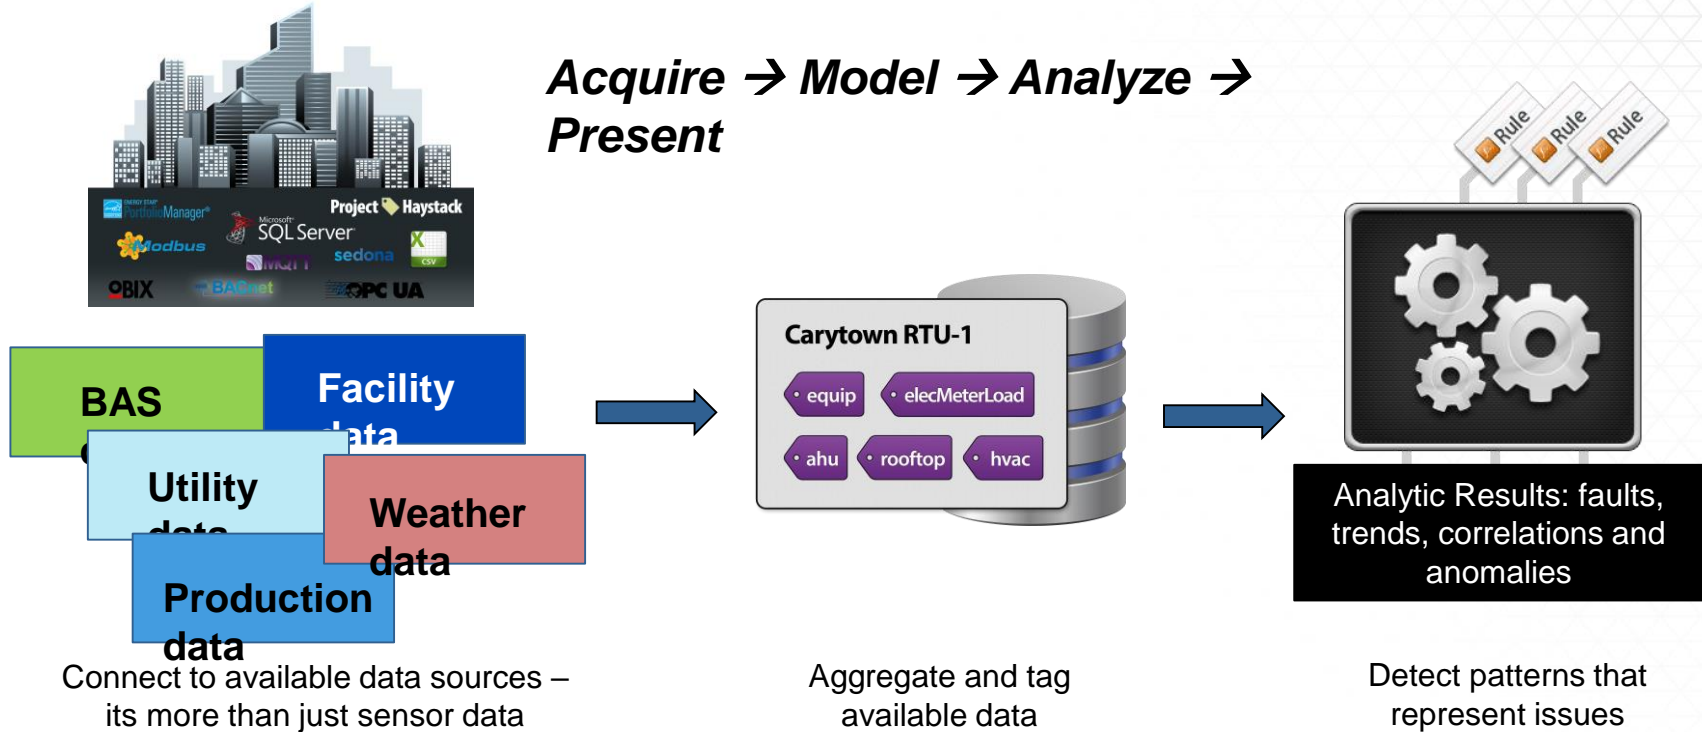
Acquire → Model → Analyze → Present

Portfolio Manager
Project Haystack
Microsoft SQL Server
Modbus
sedona
MQTT
csv
OBIX
BACnet
OPC UA

BAS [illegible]
Facility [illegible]
Utility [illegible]
Weather data
Production data

Connect to available data sources – its more than just sensor data

Carytown RTU-1
equip
elecMeterLoad
ahu
rooftop
hvac

Aggregate and tag available data

Rule
Rule
Rule

Analytic Results: faults, trends, correlations and anomalies

Detect patterns that represent issues